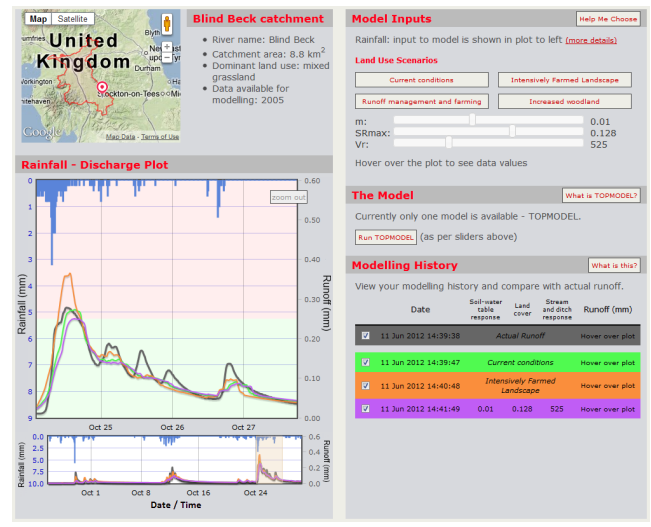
Map Satellite

United Kingdom

Workington
Blyth
Newcastle
Durham
Stockton-on-Tees
Whitehaven
Google
Map Data - Terms of Use

Blind Beck catchment

- River name: Blind Beck
- Catchment area: 8.8 km$^2$
- Dominant land use: mixed grassland
- Data available for modelling: 2005

Rainfall - Discharge Plot

zoom out

Rainfall (mm)
Runoff (mm)

0 1 2 3 4 5 6 7 8 9
0.60 0.50 0.40 0.30 0.20 0.10 0.00

Oct 25 Oct 26 Oct 27

Rainfall (mm)
0.0 2.5 5.0 7.5 10.0
Runoff (mm)
0.6 0.4 0.2 0.0

Oct 1 Oct 8 Oct 16 Oct 24

Date / Time

Model Inputs

Help Me Choose

Rainfall: input to model is shown in plot to left (more details)

Land Use Scenarios

Current conditions
Intensively Farmed Landscape
Runoff management and farming
Increased woodland

m: 0.01
SRmax: 0.128
Vr: 525

Hover over the plot to see data values

The Model

What is TOPMODEL?

Currently only one model is available - TOPMODEL.

Run TOPMODEL (as per sliders above)

Modelling History

What is this?

View your modelling history and compare with actual runoff.

| | Date | Soil-water table response | Land cover | Stream and ditch response | Runoff (mm) |
|---|---|---|---|---|---|
| ☑ | 11 Jun 2012 14:39:38 | Actual Runoff | | | Hover over plot |
| ☑ | 11 Jun 2012 14:39:47 | Current conditions | | | Hover over plot |
| ☑ | 11 Jun 2012 14:40:48 | Intensively Farmed Landscape | | | Hover over plot |
| ☑ | 11 Jun 2012 14:41:49 | 0.01 | 0.128 | 525 | Hover over plot |